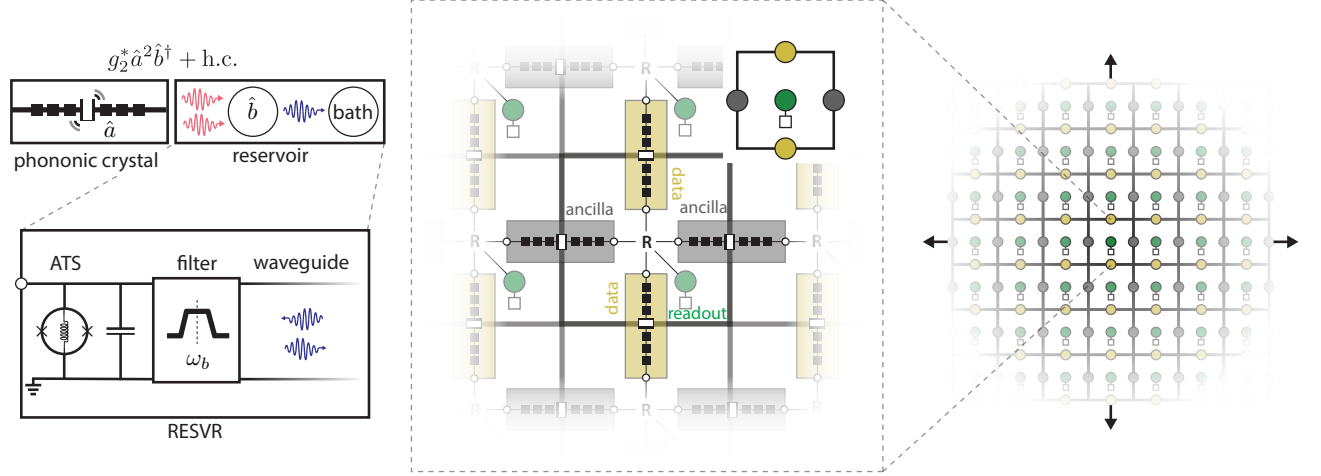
$g_2^*\hat{a}^2\hat{b}^\dagger + \text{h.c.}$

$\hat{a}$

phononic crystal

$\hat{b}$

bath

reservoir

ATS

filter

waveguide

$\omega_b$

RESVR

R

R

data

ancilla

ancilla

R

R

R

data

readout

R

R

R